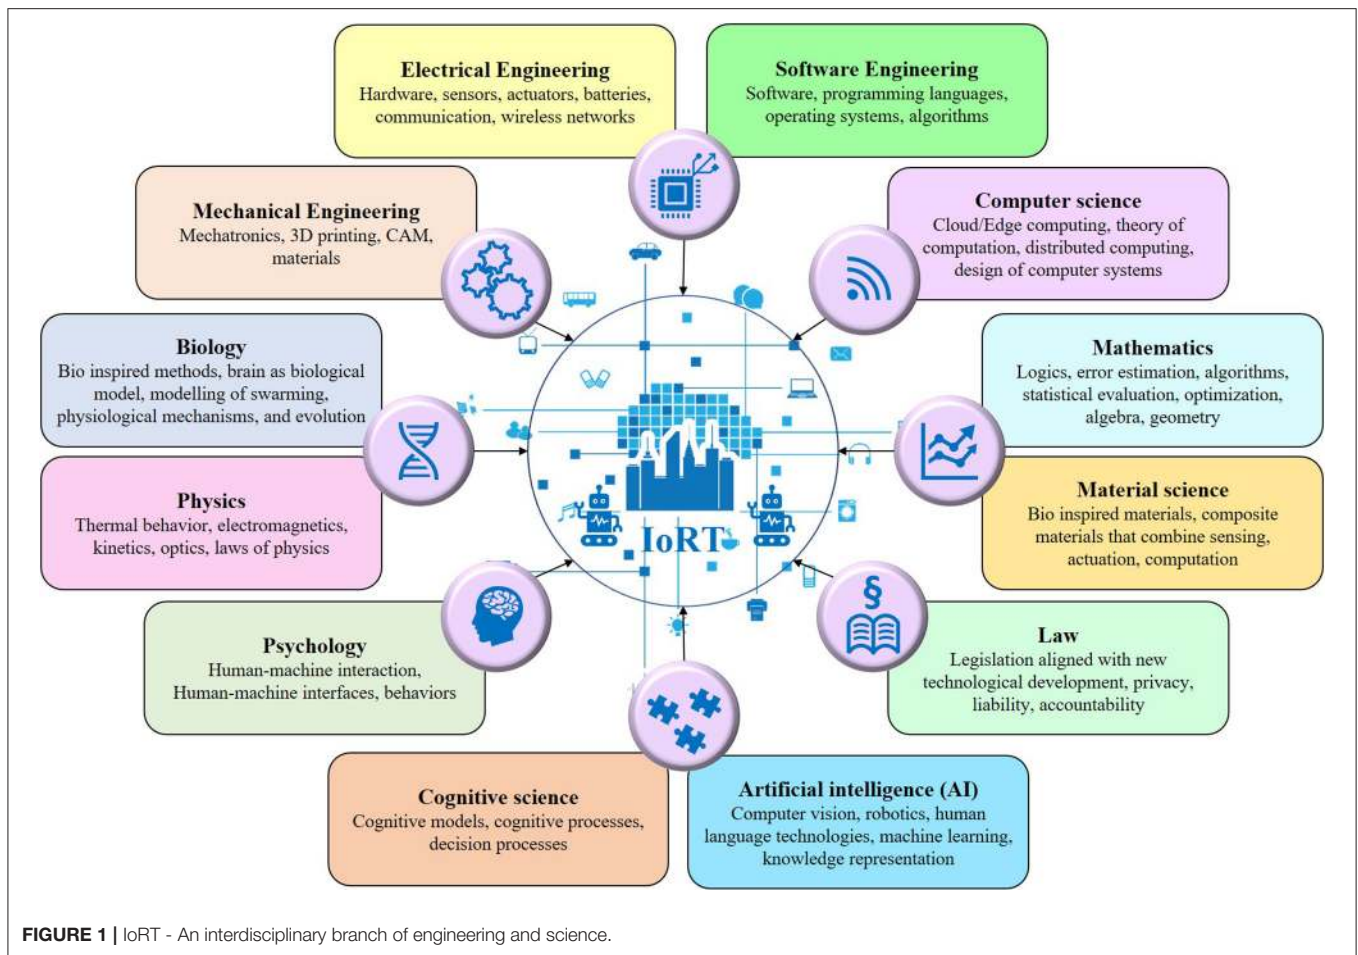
Electrical Engineering
Hardware, sensors, actuators, batteries, communication, wireless networks

Software Engineering
Software, programming languages, operating systems, algorithms

Mechanical Engineering
Mechatronics, 3D printing, CAM, materials

Computer science
Cloud/Edge computing, theory of computation, distributed computing, design of computer systems

Biology
Bio inspired methods, brain as biological model, modelling of swarming, physiological mechanisms, and evolution

Mathematics
Logics, error estimation, algorithms, statistical evaluation, optimization, algebra, geometry

Physics
Thermal behavior, electromagnetics, kinetics, optics, laws of physics

Material science
Bio inspired materials, composite materials that combine sensing, actuation, computation

IoRT

Psychology
Human-machine interaction, Human-machine interfaces, behaviors

Law
Legislation aligned with new technological development, privacy, liability, accountability

Cognitive science
Cognitive models, cognitive processes, decision processes

Artificial intelligence (AI)
Computer vision, robotics, human language technologies, machine learning, knowledge representation

FIGURE 1 | IoRT - An interdisciplinary branch of engineering and science.